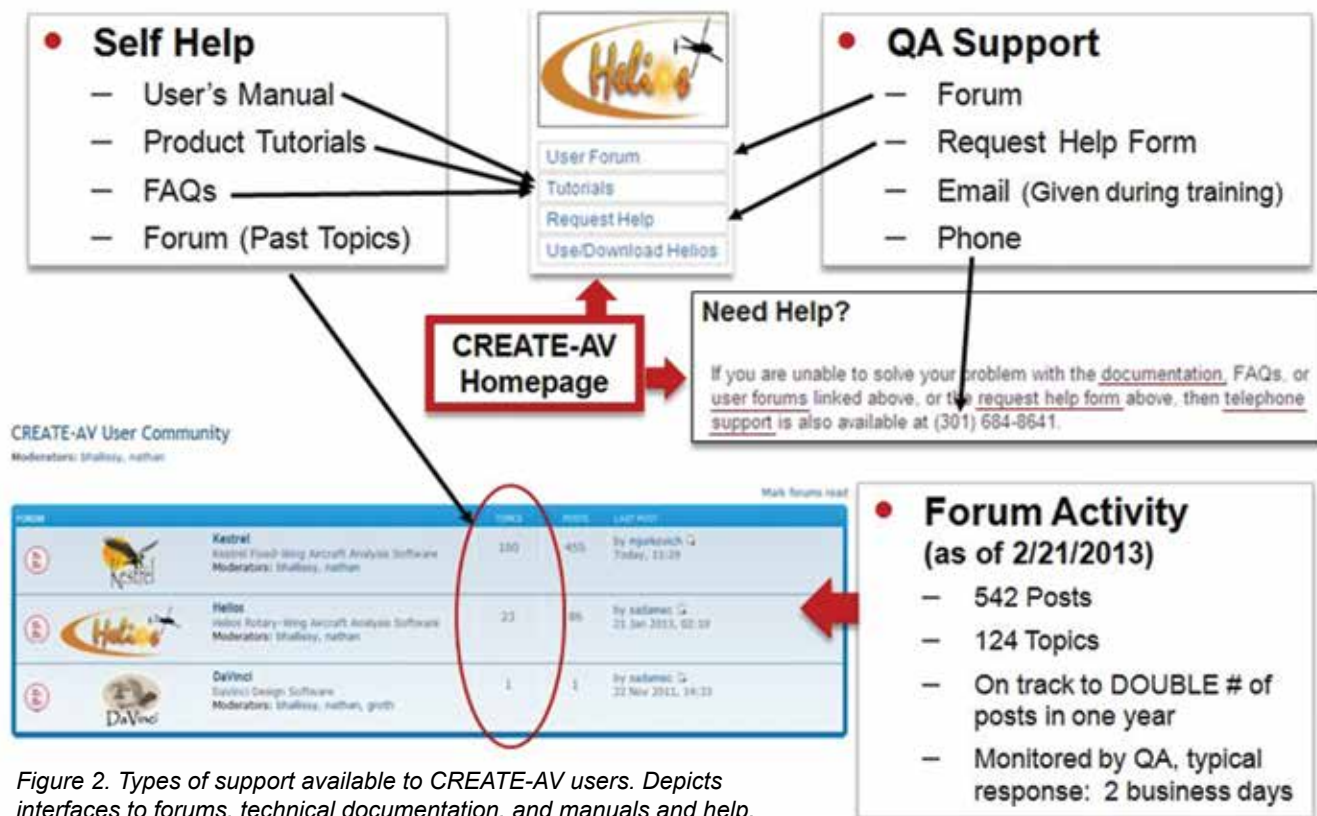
• Self Help
– User's Manual
– Product Tutorials
– FAQs
– Forum (Past Topics)

Helios

User Forum
Tutorials
Request Help
Use/Download Helios

• QA Support
– Forum
– Request Help Form
– Email (Given during training)
– Phone

CREATE-AV Homepage

Need Help?

If you are unable to solve your problem with the documentation, FAQs, or user forums linked above, or the request help form above, then telephone support is also available at (301) 684-8641.

CREATE-AV User Community
Moderators: bhallissy, nathan

Mark forums read

| FORUM | | TOPICS | POSTS | LAST POST |
|---|---|---|---|---|
| Kestrel | Kestrel Kestrel Fixed-Wing Aircraft Analysis Software Moderators: bhallissy, nathan | 100 | 455 | by mpotkovich Today, 13:29 |
| Helios | Helios Helios Rotary-Wing Aircraft Analysis Software Moderators: bhallissy, nathan | 23 | 86 | by sadamec 21 Jan 2013, 02:19 |
| DaVinci | DaVinci DaVinci Design Software Moderators: bhallissy, nathan, groth | 1 | 1 | by sadamec 22 Nov 2011, 14:33 |

• Forum Activity (as of 2/21/2013)
– 542 Posts
– 124 Topics
– On track to DOUBLE # of posts in one year
– Monitored by QA, typical response: 2 business days

Figure 2. Types of support available to CREATE-AV users. Depicts interfaces to forums, technical documentation, and manuals and help.